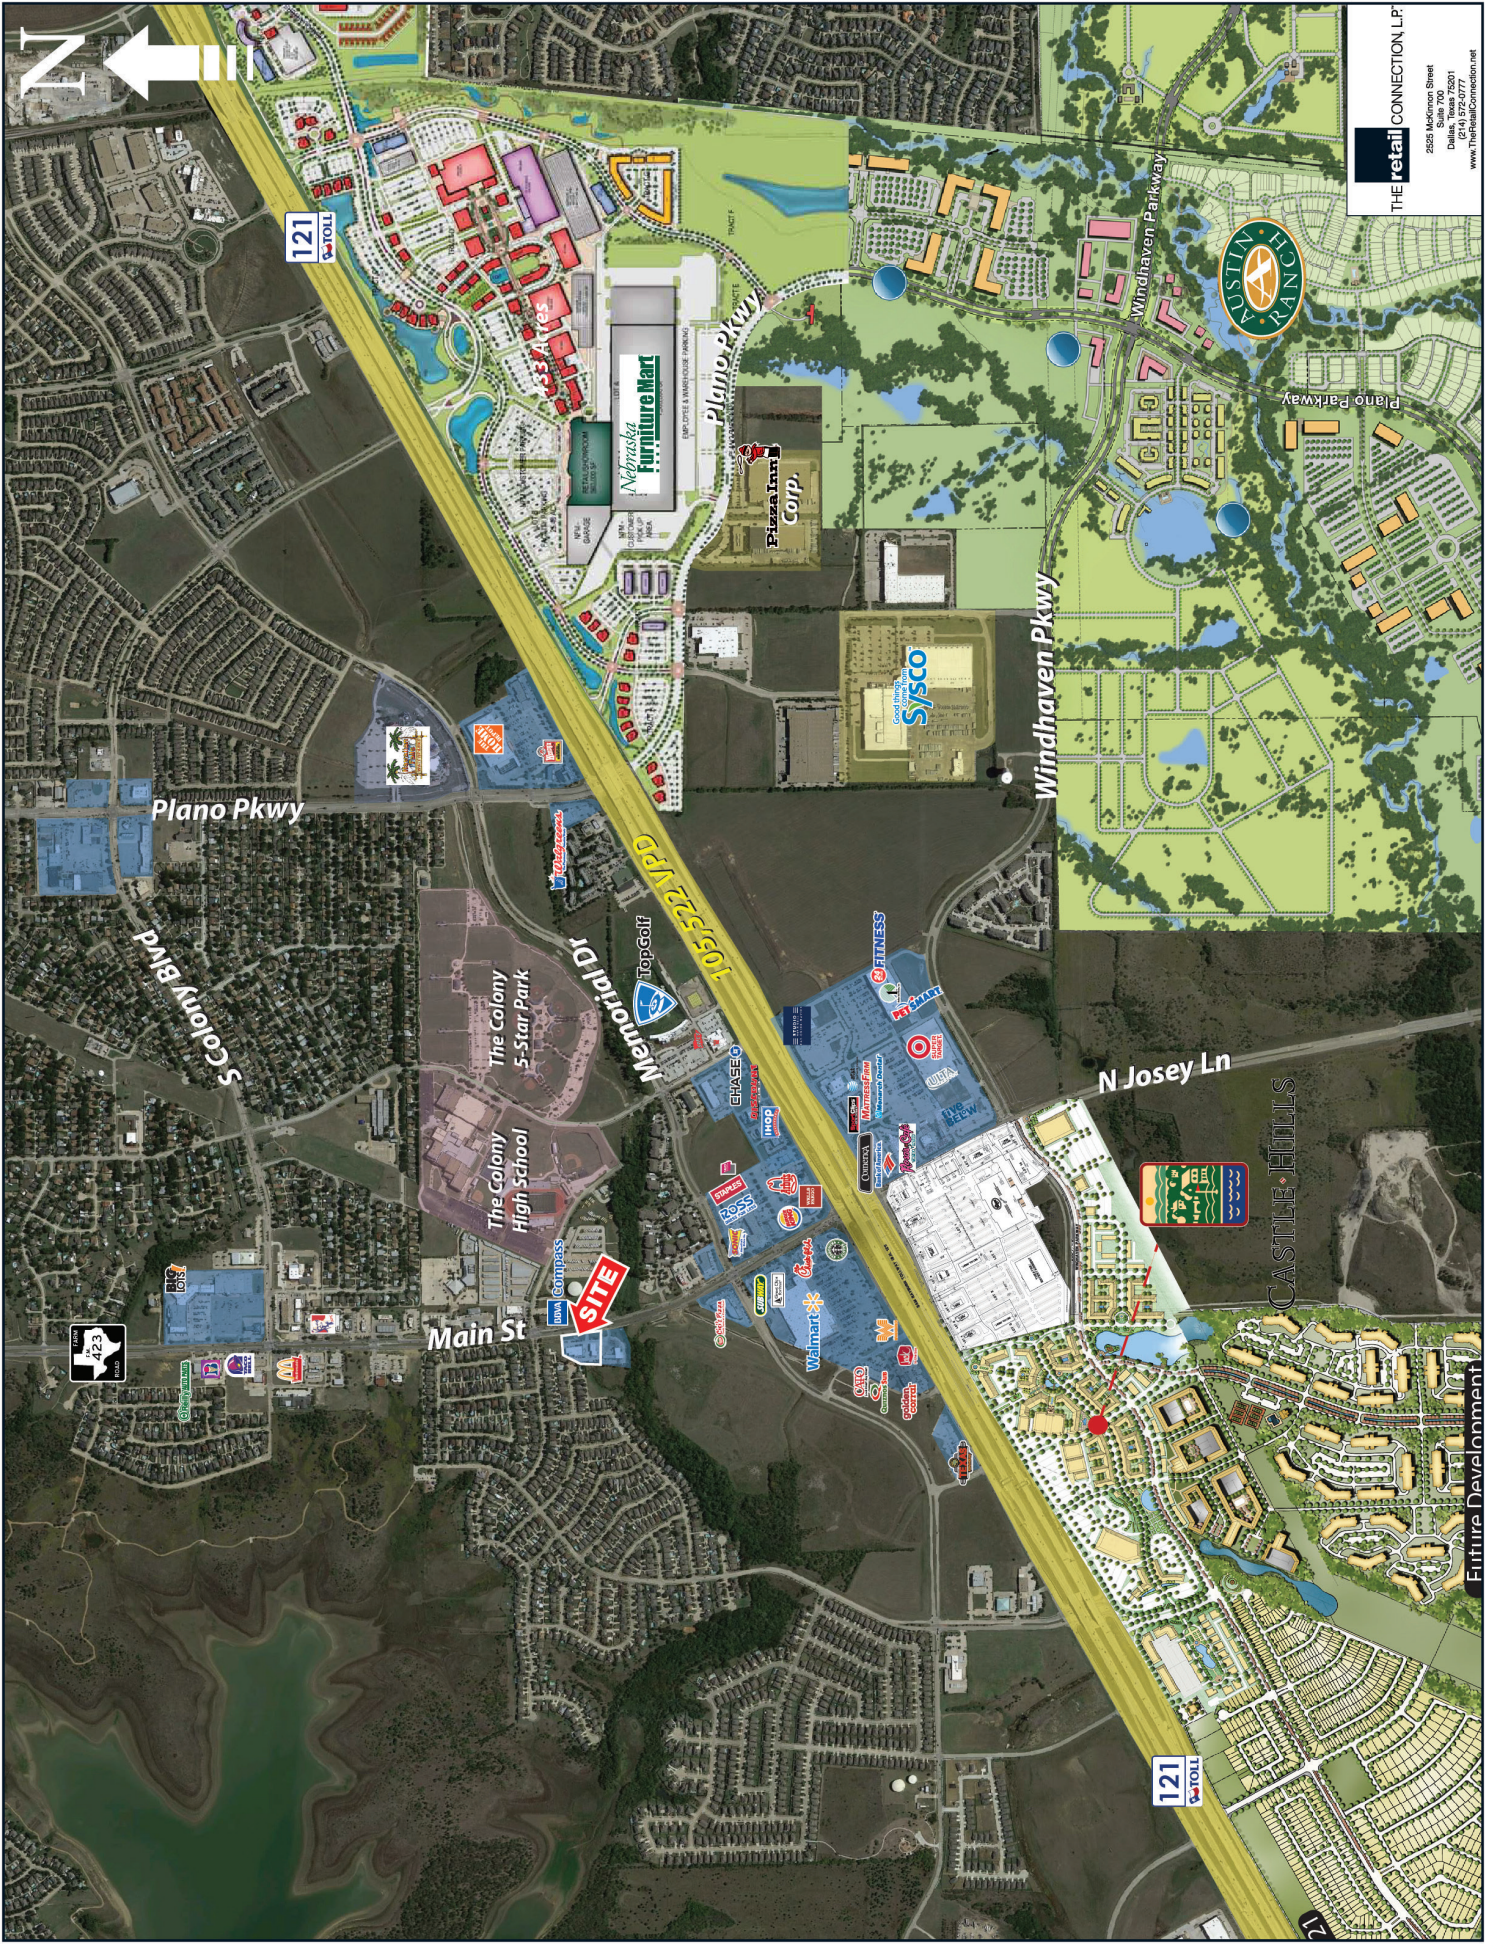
N

121 TOLL

THE retail CONNECTION, L.P.
2525 McKinnon Street
Suite 700
Dallas, Texas 75201
(214) 765-6772
www.TheRetailConnection.net

Plano Pkwy

Nebraska Furniture Mart

Pizza Inn Corp.

Sysco

Windhaven Parkway

AUSTIN RANCH

Plano Parkway

Windhaven Pkwy

Plano Pkwy

S Colony Blvd

The Colony 5-Star Park

Memorial Dr

Top Golf

105,522 VPD

FITNESS

N Josey Ln

The Colony High School

CASTLE HILLS

Main St

SITE

423

Walmart

Future Development

121 TOLL